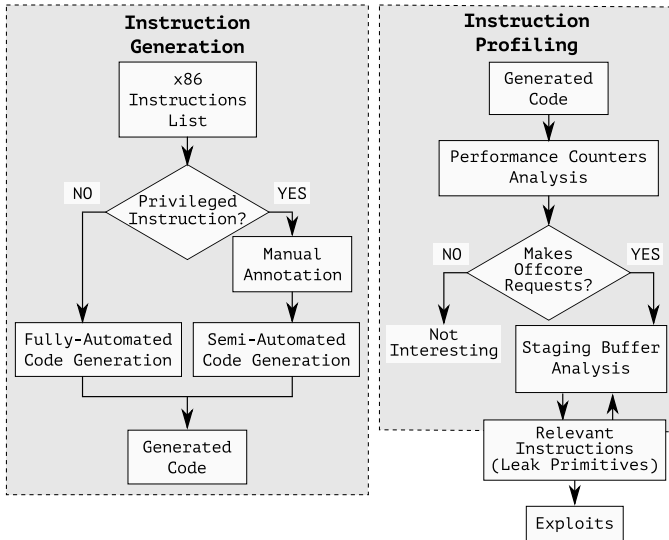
Instruction Generation

x86 Instructions List

Privileged Instruction?

NO

YES

Manual Annotation

Fully-Automated Code Generation

Semi-Automated Code Generation

Generated Code

Instruction Profiling

Generated Code

Performance Counters Analysis

Makes Offcore Requests?

NO

YES

Not Interesting

Staging Buffer Analysis

Relevant Instructions (Leak Primitives)

Exploits